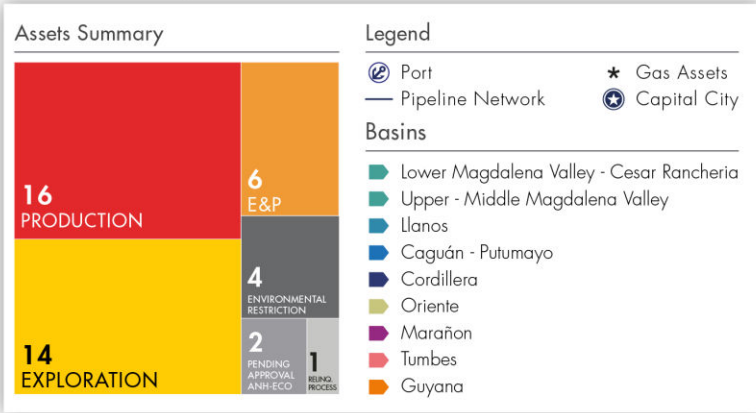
Assets Summary

16
PRODUCTION

6
E&P

4
ENVIRONMENTAL RESTRICTION

14
EXPLORATION

2
PENDING APPROVAL ANH-ECO

1
RELINQ. PROCESS

Legend

Port
Pipeline Network
Gas Assets
Capital City

Basins

Lower Magdalena Valley - Cesar Rancheria
Upper - Middle Magdalena Valley
Llanos
Caguán - Putumayo
Cordillera
Oriente
Marañon
Tumbes
Guyana